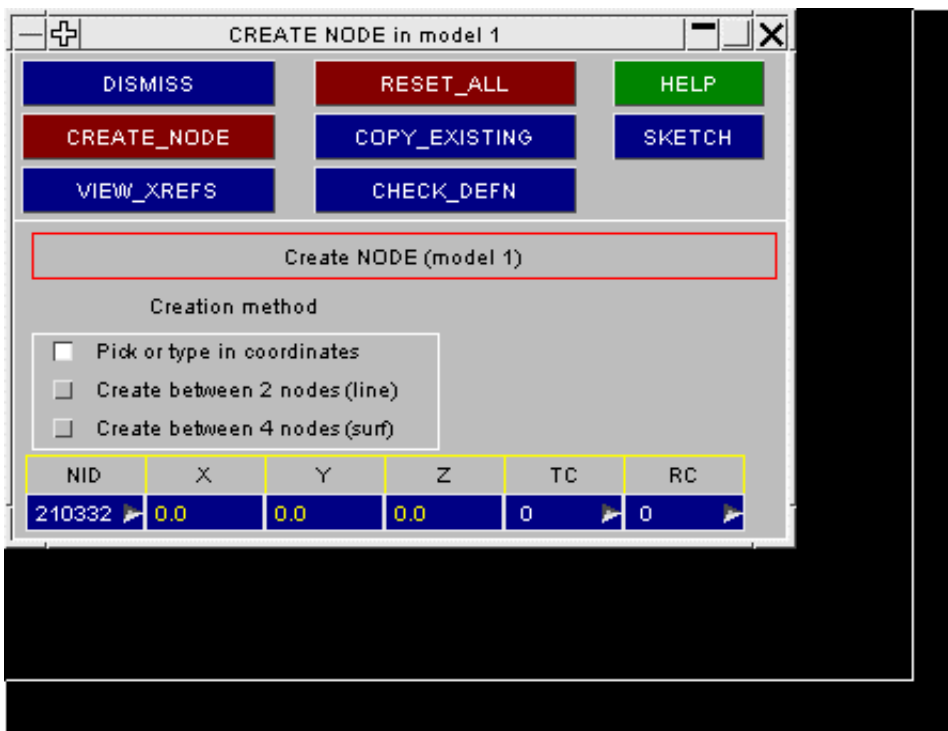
CREATE NODE in model 1

DISMISS
RESET_ALL
HELP
CREATE_NODE
COPY_EXISTING
SKETCH
VIEW_XREFS
CHECK_DEFN

Create NODE (model 1)

Creation method

Pick or type in coordinates
Create between 2 nodes (line)
Create between 4 nodes (surf)

| NID | X | Y | Z | TC | RC |
|---|---|---|---|---|---|
| 210332 | 0.0 | 0.0 | 0.0 | 0 | 0 |